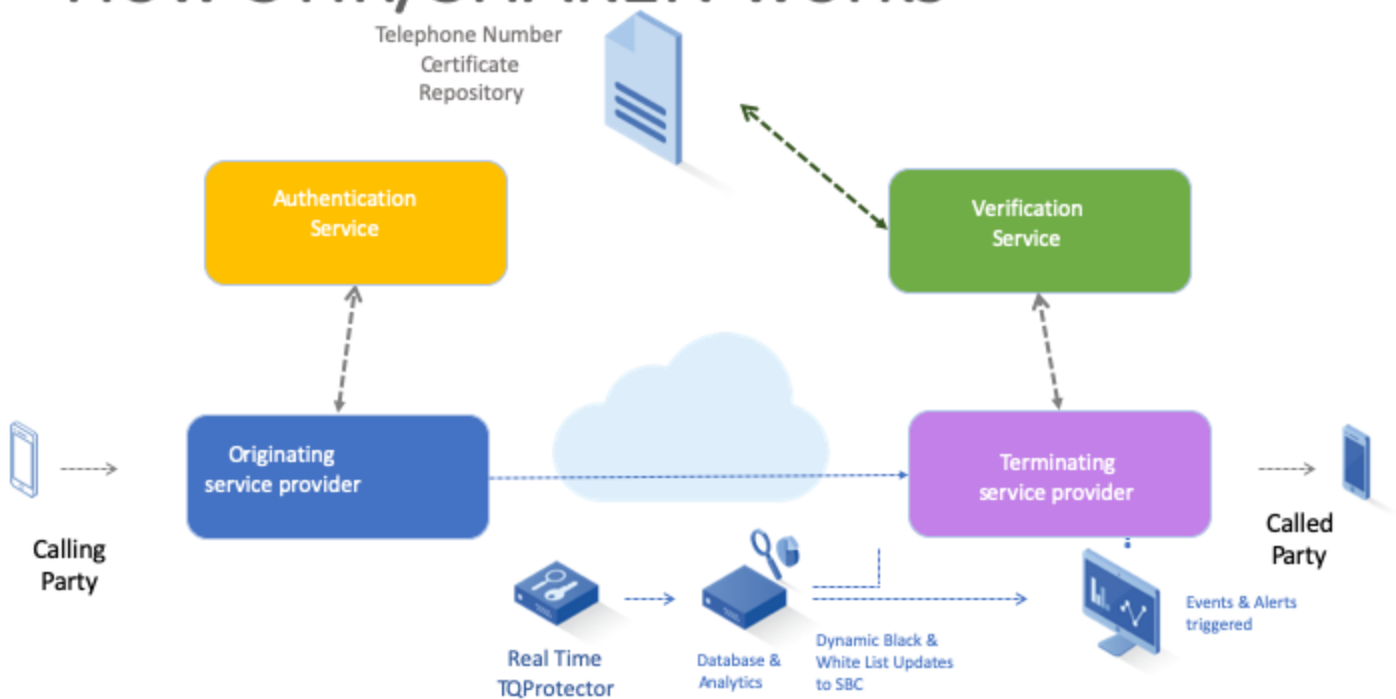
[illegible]

Telephone Number Certificate Repository

Authentication Service

Verification Service

Calling Party

Originating service provider

Terminating service provider

Called Party

Real Time TQProtector

Database & Analytics

Dynamic Black & White List Updates to SBC

Events & Alerts triggered